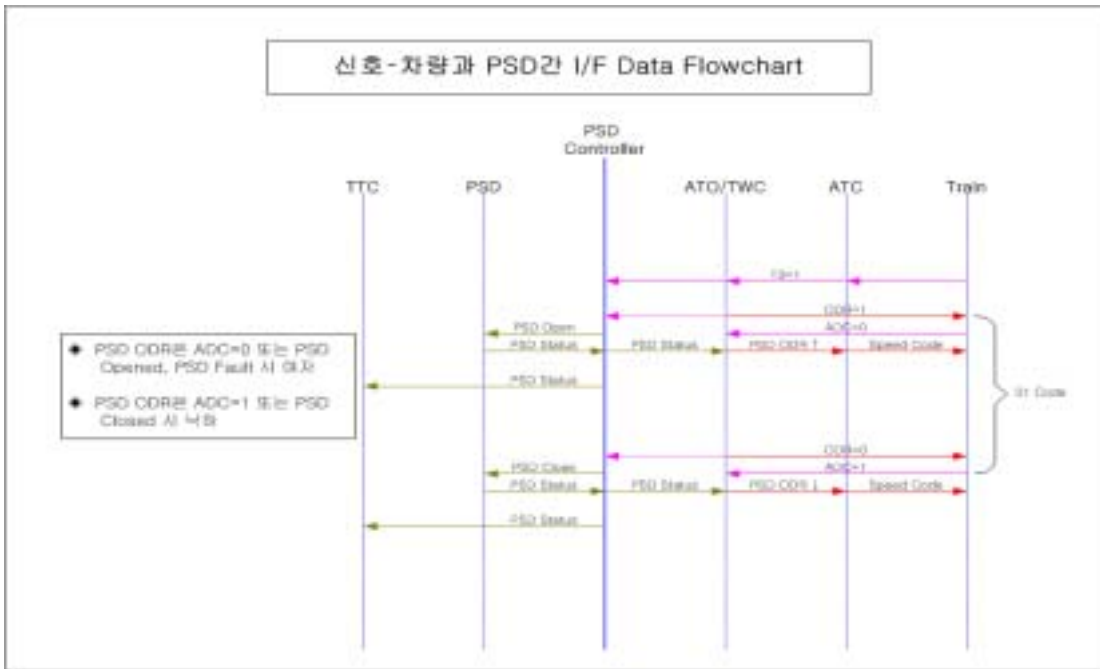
신호-차량과 PSD간 I/F Data Flowchart

PSD Controller

TTC

PSD

ATO/TWC

ATC

Train

FS=1

ODR=1

PSD Open

ADC=0

PSD Status

PSD Status

PSD ODR ↑

Speed Code

PSD Status

01 Code

ODR=0

PSD Close

ADC=1

PSD Status

PSD Status

PSD ODR ↓

Speed Code

PSD Status

◆ PSD ODR은 ADC=0 또는 PSD Opened, PSD Fault 시 여자

◆ PSD ODR은 ADC=1 또는 PSD Closed 시 낙하